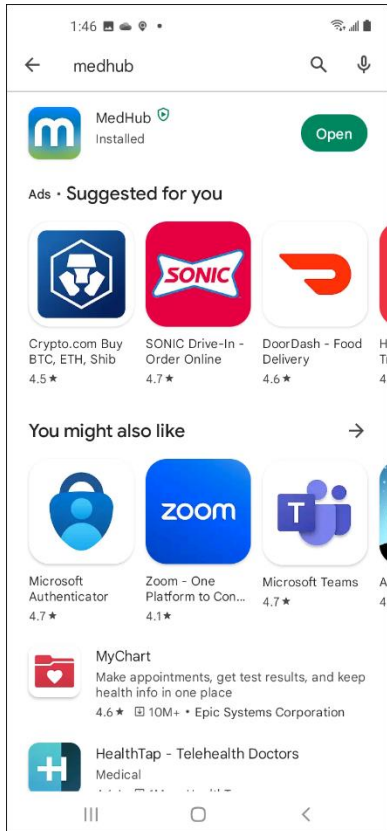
1:46

medhub

MedHub
Installed

Open

Ads • Suggested for you

SONIC

Crypto.com Buy BTC, ETH, Shib
4.5 ★

SONIC Drive-In - Order Online
4.7 ★

DoorDash - Food Delivery
4.6 ★

You might also like

zoom

T

Microsoft Authenticator
4.7 ★

Zoom - One Platform to Con...
4.1 ★

Microsoft Teams
4.7 ★

MyChart
Make appointments, get test results, and keep health info in one place
4.6 ★ 10M+ • Epic Systems Corporation

HealthTap - Telehealth Doctors
Medical